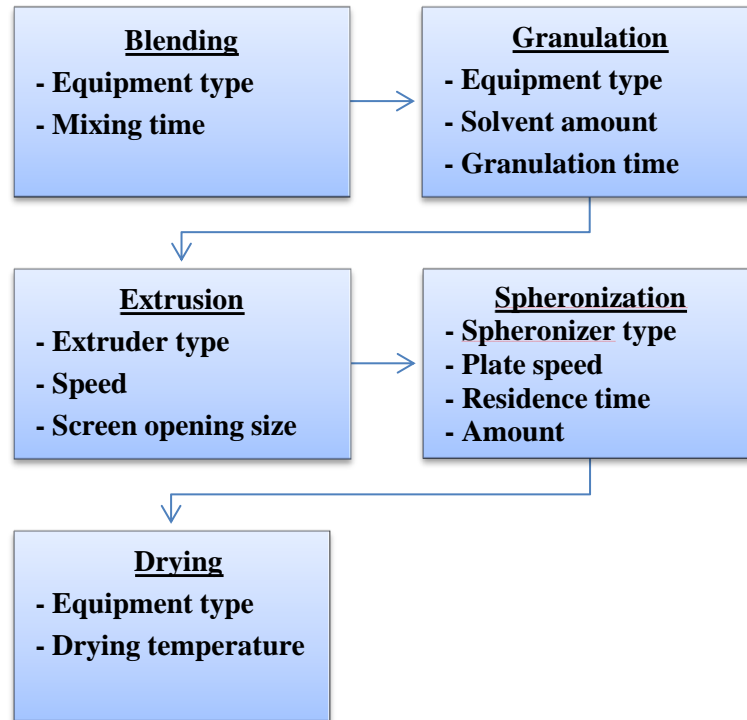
Blending
- Equipment type
- Mixing time

Granulation
- Equipment type
- Solvent amount
- Granulation time

Extrusion
- Extruder type
- Speed
- Screen opening size

Spheronization
- Spheronizer type
- Plate speed
- Residence time
- Amount

Drying
- Equipment type
- Drying temperature